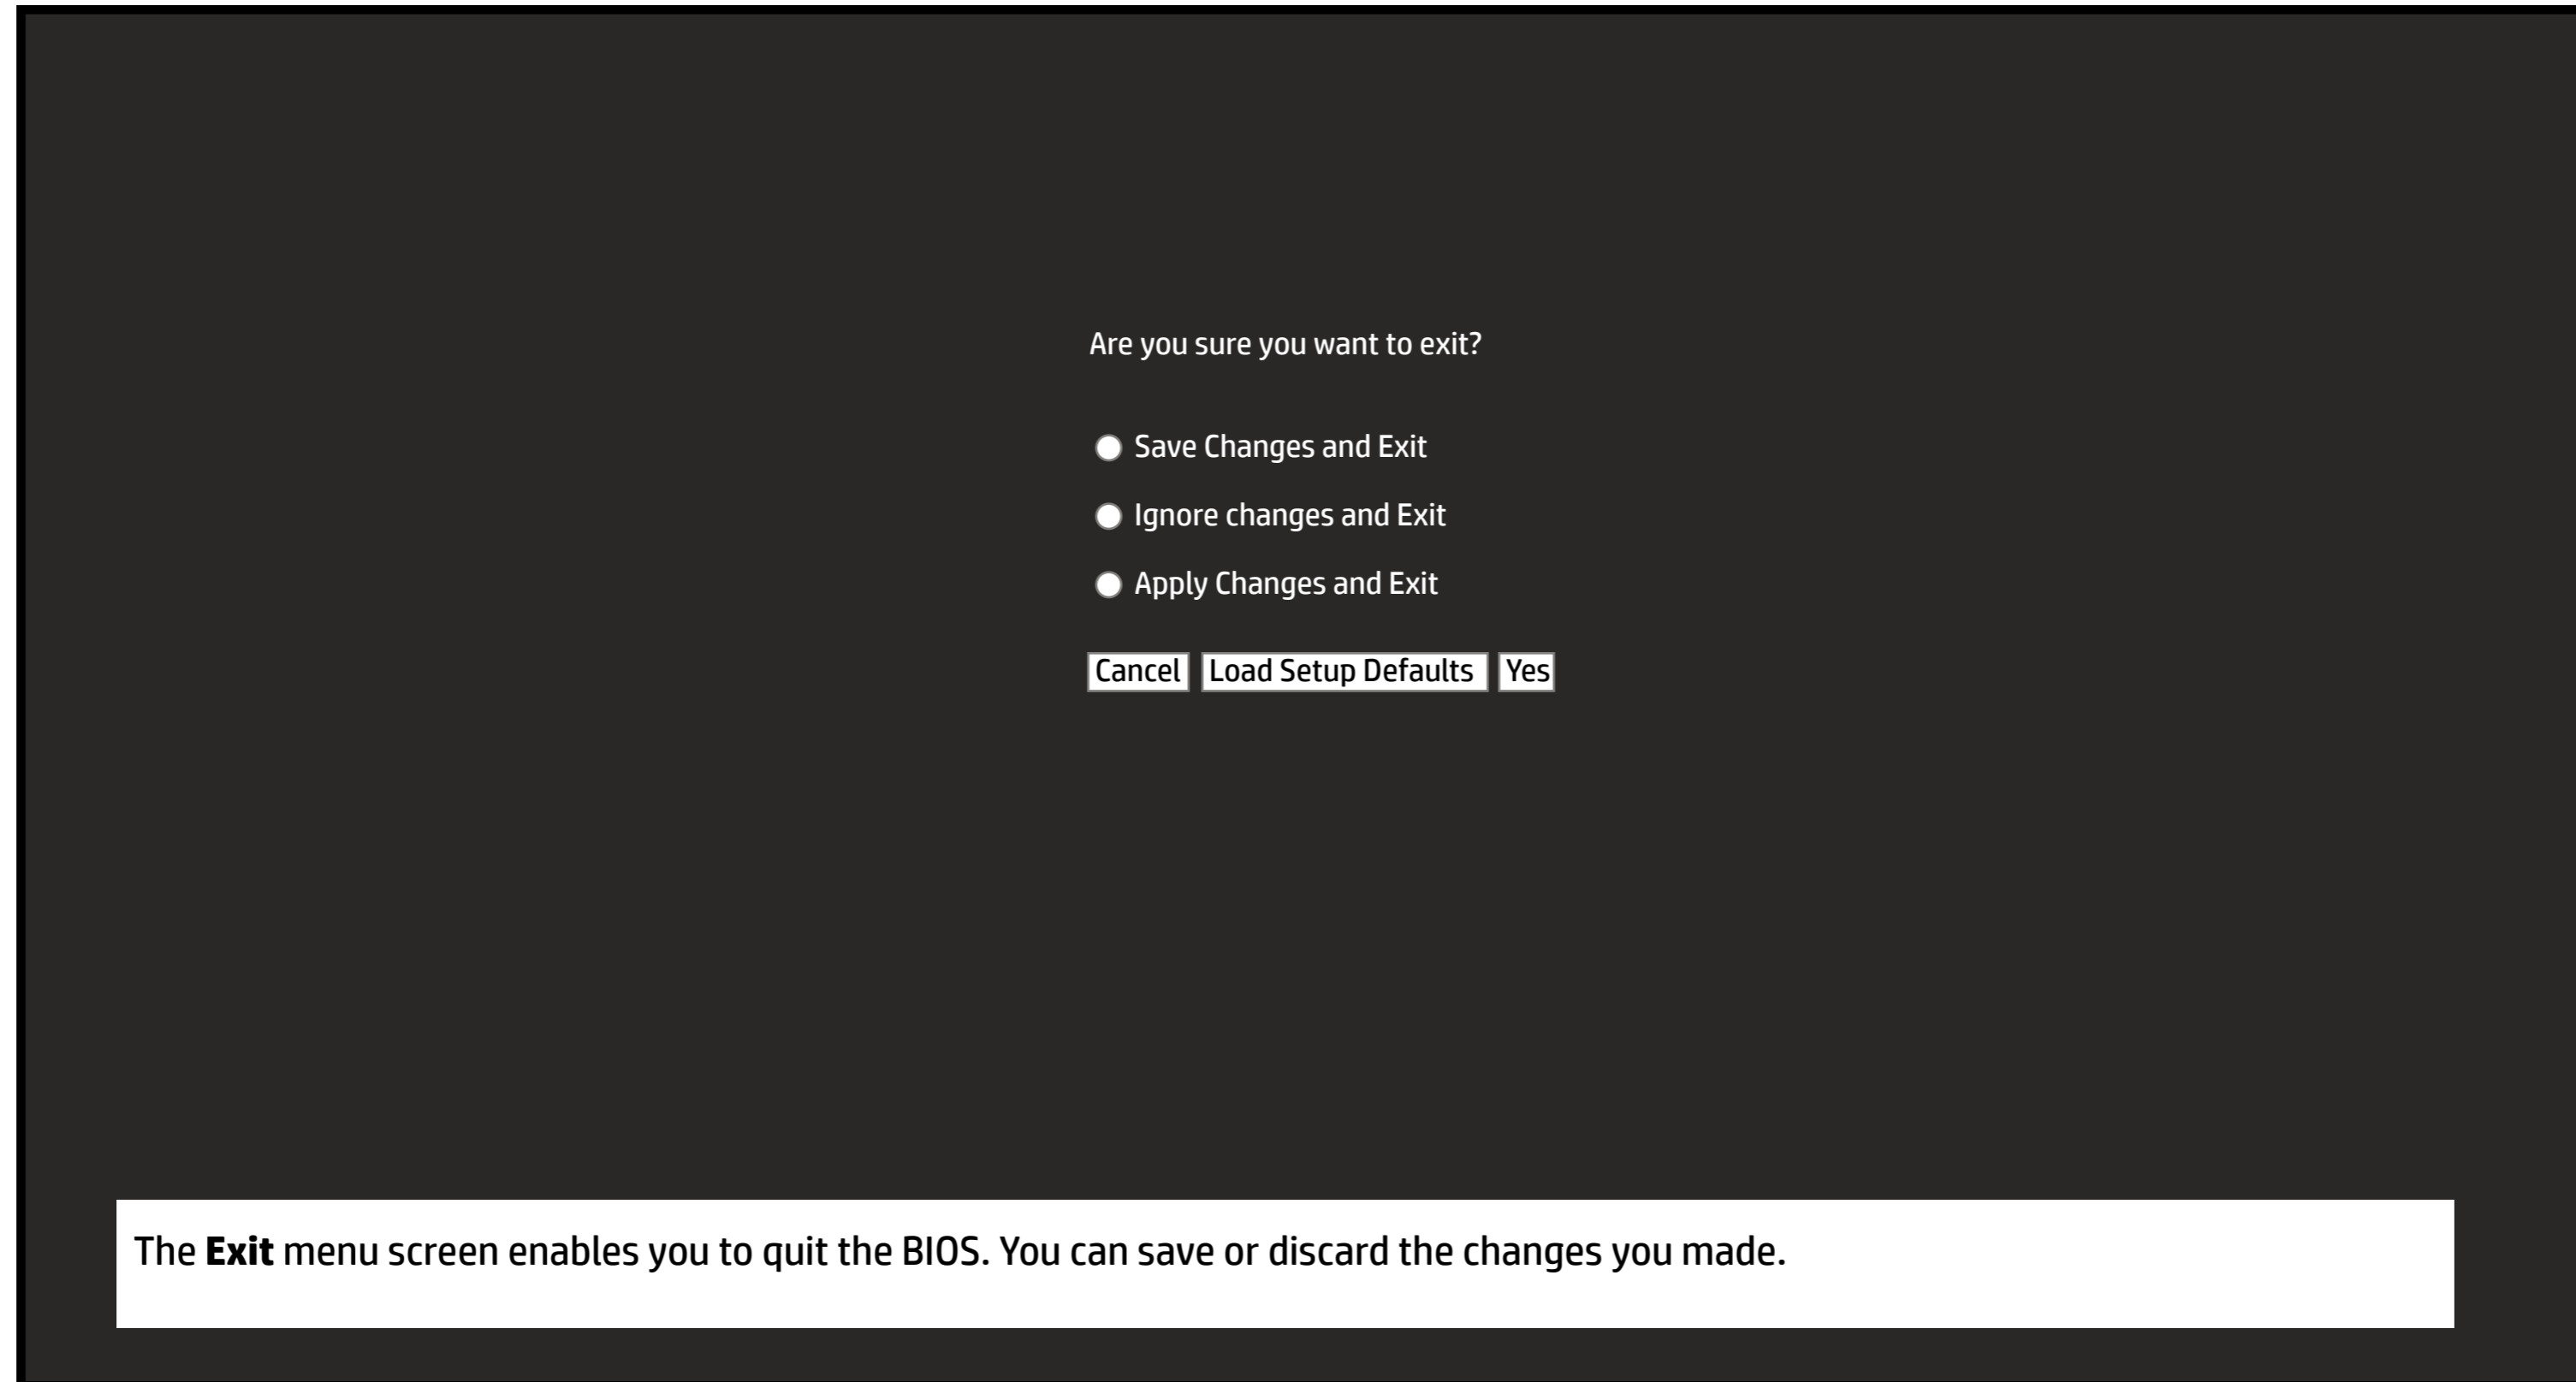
Are you sure you want to exit?

Save Changes and Exit

Ignore changes and Exit

Apply Changes and Exit

Cancel Load Setup Defaults Yes

The **Exit** menu screen enables you to quit the BIOS. You can save or discard the changes you made.